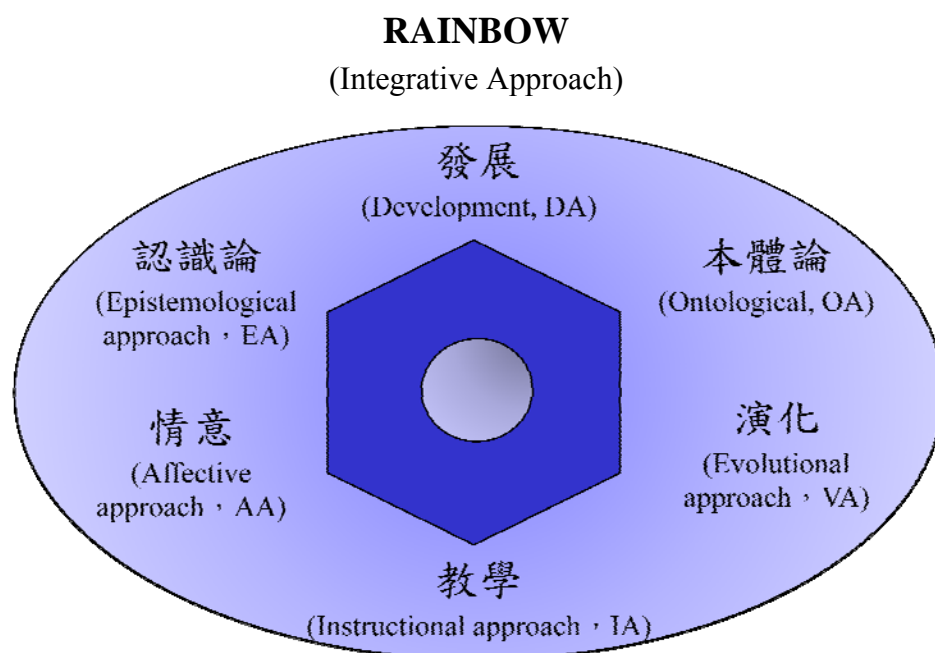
RAINBOW

(Integrative Approach)

發展
(Development, DA)

認識論
(Epistemological approach，EA)

本體論
(Ontological, OA)

情意
(Affective approach，AA)

演化
(Evolutional approach，VA)

教學
(Instructional approach，IA)